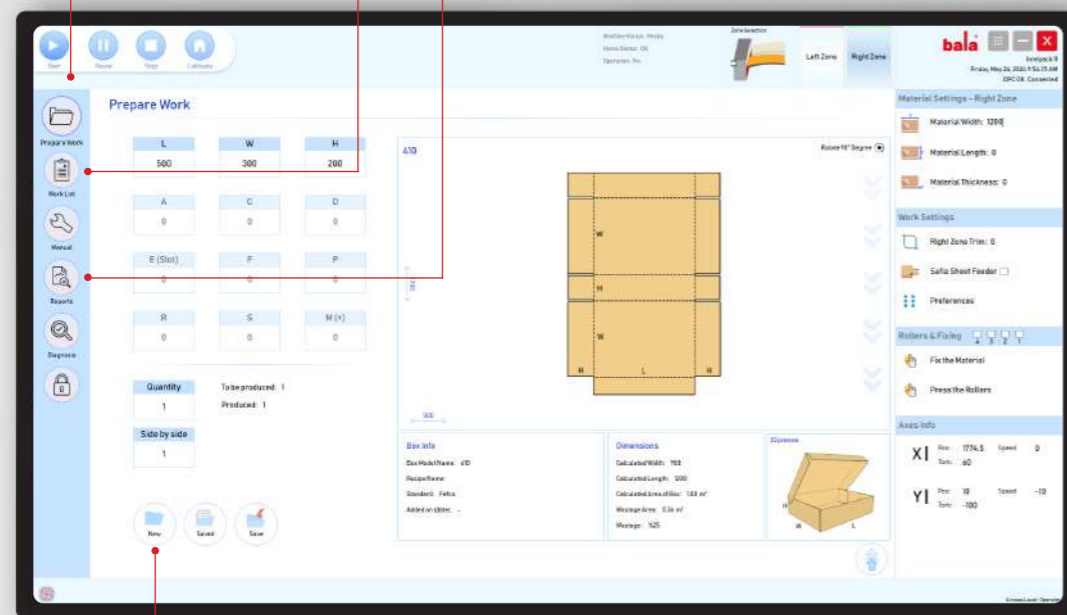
Start Pause Stop Calibrate

Machine Status: Ready
Home Status: OK
Operation: No

Zone Selection
Left Zone Right Zone

bala

Friday, May 24, 2024 9:54:25 AM
OPC OK Connected

Prepare Work
Work List
Manual
Reports
Diagnosis

Prepare Work

| L | W | H |
|---|---|---|
| 500 | 300 | 200 |

| A | C | D |
|---|---|---|
| 0 | 0 | 0 |

| E (Slot) | F | P |
|---|---|---|
| 0 | 0 | 0 |

| R | S | M (+) |
|---|---|---|
| 0 | 0 | 0 |

Quantity
1

To be produced: 1
Produced: 1

Side by side
1

New Saved Save

410

Rotate 90 Degree

W
H
W
H L H

Box Info
Box Model Name: 410
Recipe Name:
Standard: Fefco
Added on (date): -

Dimensions
Calculated Width: 950
Calculated Length: 1200
Calculated Area of Box: 1.88 m²
Wastage Area: 0.34 m²
Wastage: %25

3D preview

Material Settings - Right Zone
Material Width: 1200
Material Length: 0
Material Thickness: 0

Work Settings
Right Zone Trim: 0
Safia Sheet Feeder
Preferences

Rollers & Fixing
Fix the Material
Press the Rollers

Axes Info
XI Pos: 1774.5 Speed: 0 Torq: 60
YI Pos: 10 Speed: -10 Torq: -100